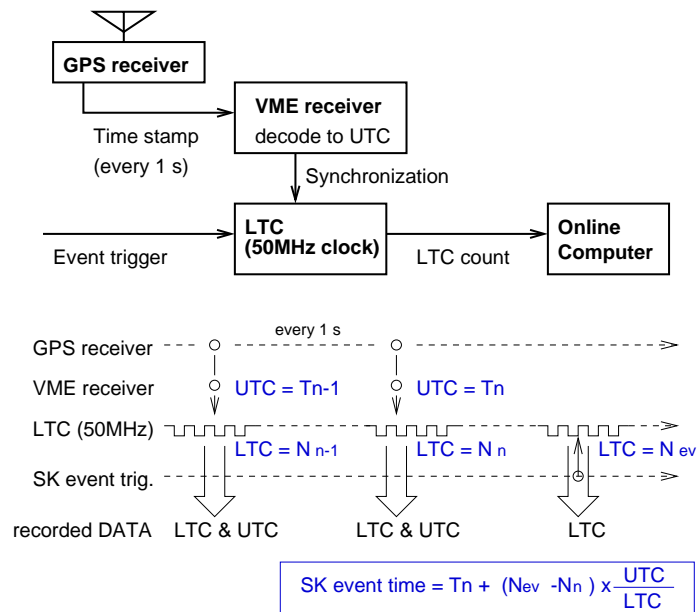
GPS receiver

VME receiver
decode to UTC

Time stamp
(every 1 s)

Synchronization

Event trigger

LTC
(50MHz clock)

LTC count

Online
Computer

every 1 s

GPS receiver

VME receiver

UTC = Tn-1

UTC = Tn

LTC (50MHz)

LTC = N n-1

LTC = N n

LTC = N ev

SK event trig.

recorded DATA

LTC & UTC

LTC & UTC

LTC

SK event time = Tn + $(N_{ev} - N_n) \times \frac{UTC}{LTC}$